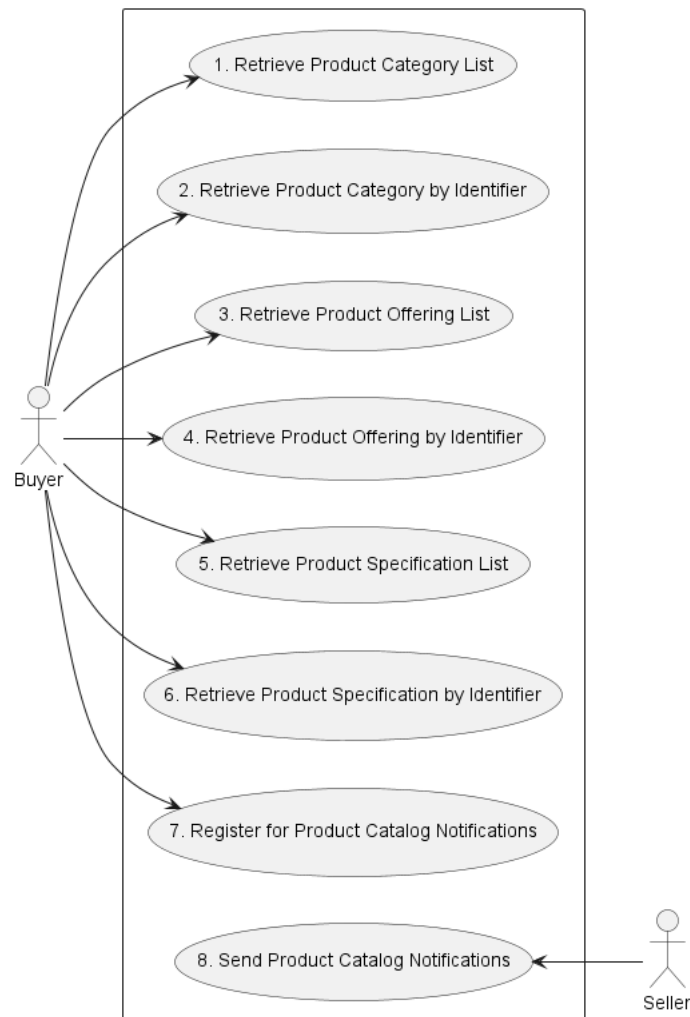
1. Retrieve Product Category List

2. Retrieve Product Category by Identifier

3. Retrieve Product Offering List

Buyer

4. Retrieve Product Offering by Identifier

5. Retrieve Product Specification List

6. Retrieve Product Specification by Identifier

7. Register for Product Catalog Notifications

8. Send Product Catalog Notifications

Seller